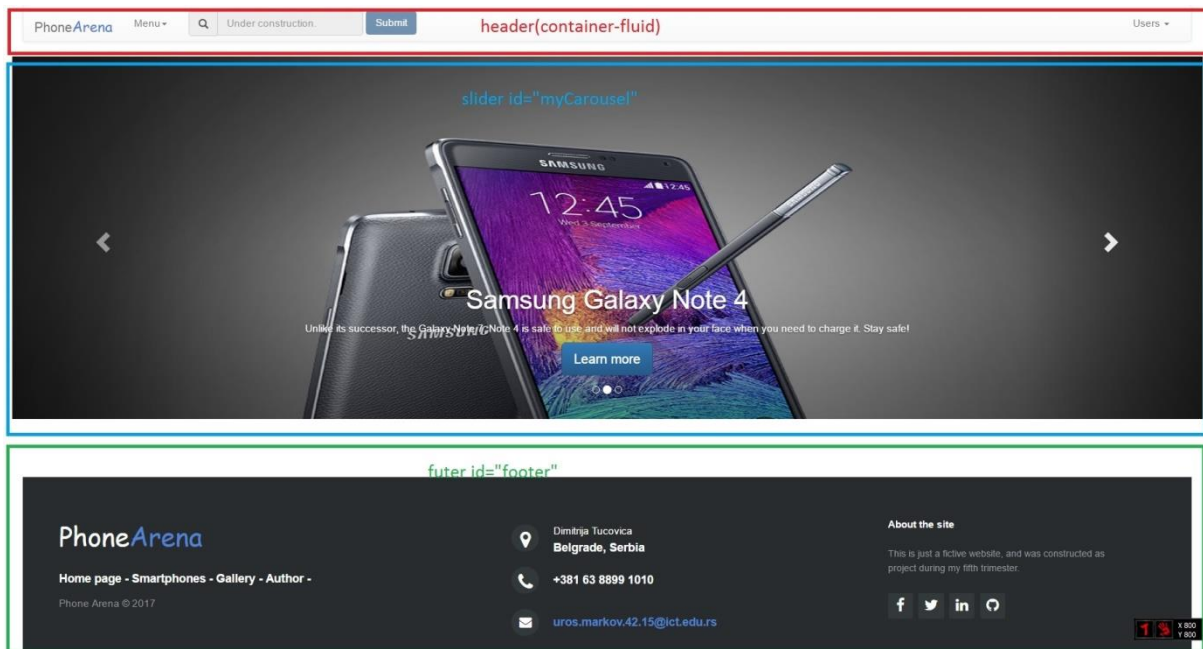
PhoneArena Menu ▾ Under construction Submit header(container-fluid) Users ▾

slider id="myCarousel"

SAMSUNG

12:45

Wed 3 September

‹ ›

Samsung Galaxy Note 4

Unlike its successor, the Galaxy Note 7, Note 4 is safe to use and will not explode in your face when you need to charge it. Stay safe!

Learn more

futer id="footer"

PhoneArena

Home page - Smartphones - Gallery - Author -

Phone Arena © 2017

Dimitrija Tucovica
Belgrade, Serbia

+381 63 8899 1010

uros.markov.42.15@ict.edu.rs

About the site

This is just a fictive website, and was constructed as project during my fifth trimester.

X 800
Y 800